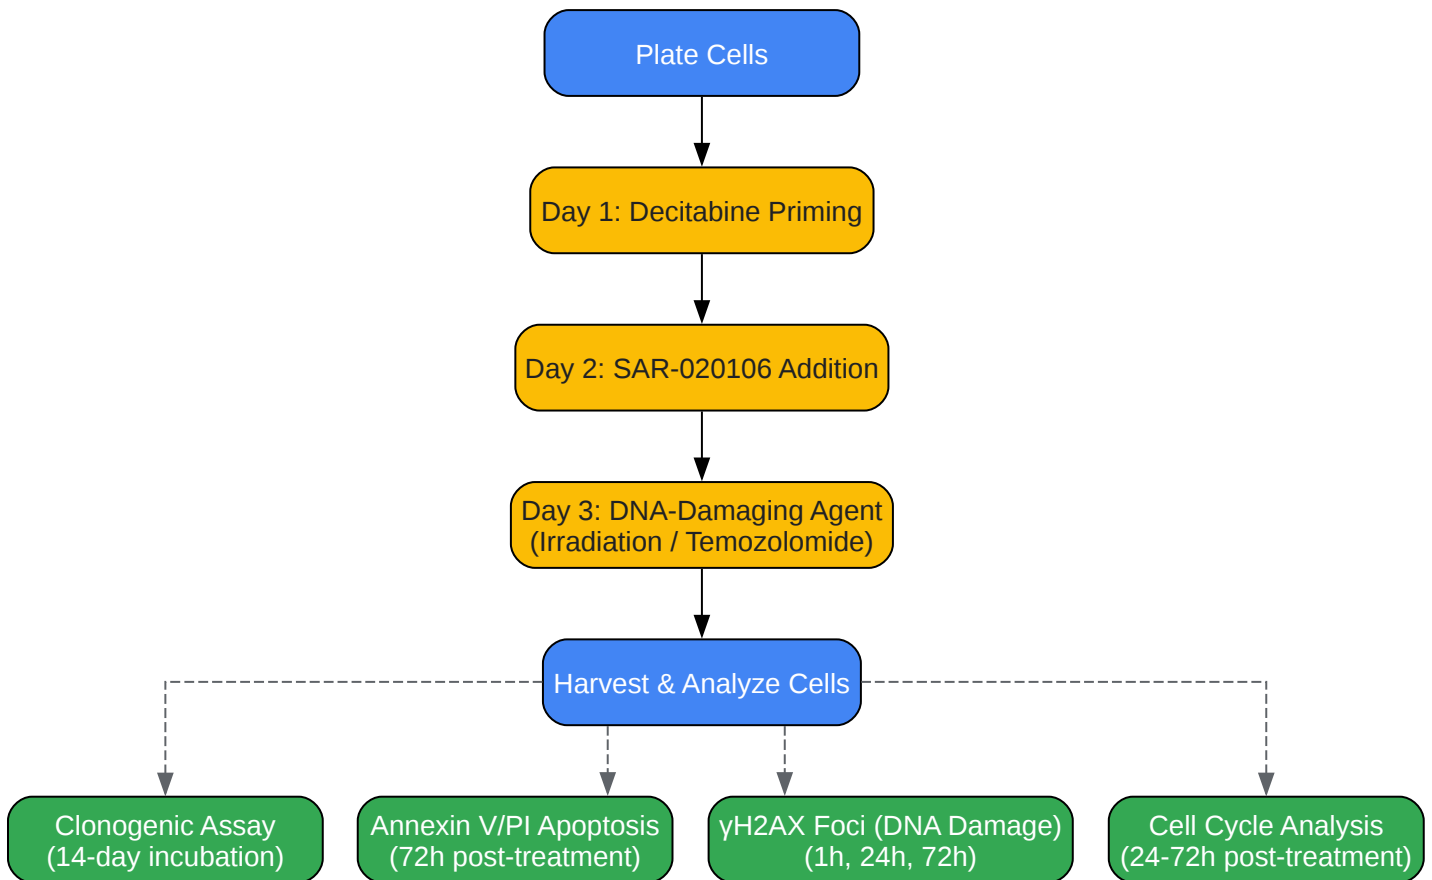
Plate Cells

Day 1: Decitabine Priming

Day 2: SAR-020106 Addition

Day 3: DNA-Damaging Agent (Irradiation / Temozolomide)

Harvest & Analyze Cells

Clonogenic Assay (14-day incubation)

Annexin V/PI Apoptosis (72h post-treatment)

γH2AX Foci (DNA Damage) (1h, 24h, 72h)

Cell Cycle Analysis (24-72h post-treatment)